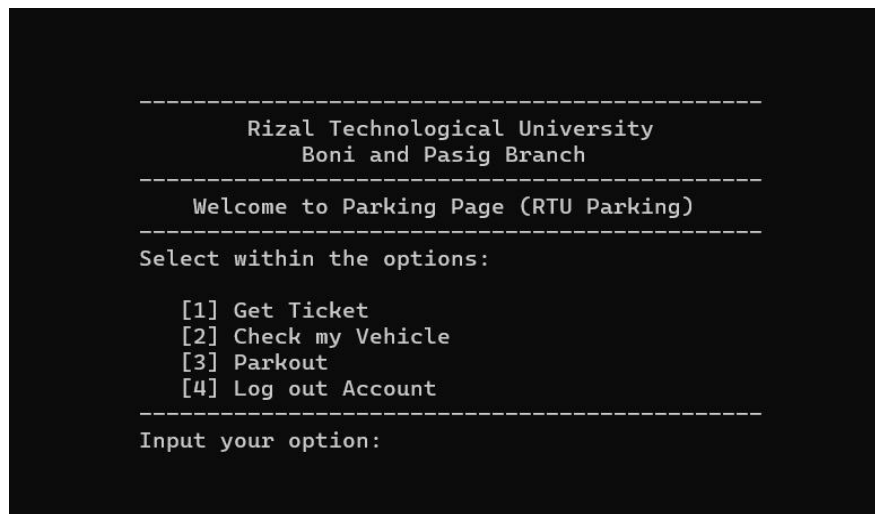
---------------------------------------------
Rizal Technological University
Boni and Pasig Branch
---------------------------------------------
Welcome to Parking Page (RTU Parking)
---------------------------------------------
Select within the options:

[1] Get Ticket
[2] Check my Vehicle
[3] Parkout
[4] Log out Account
---------------------------------------------
Input your option: